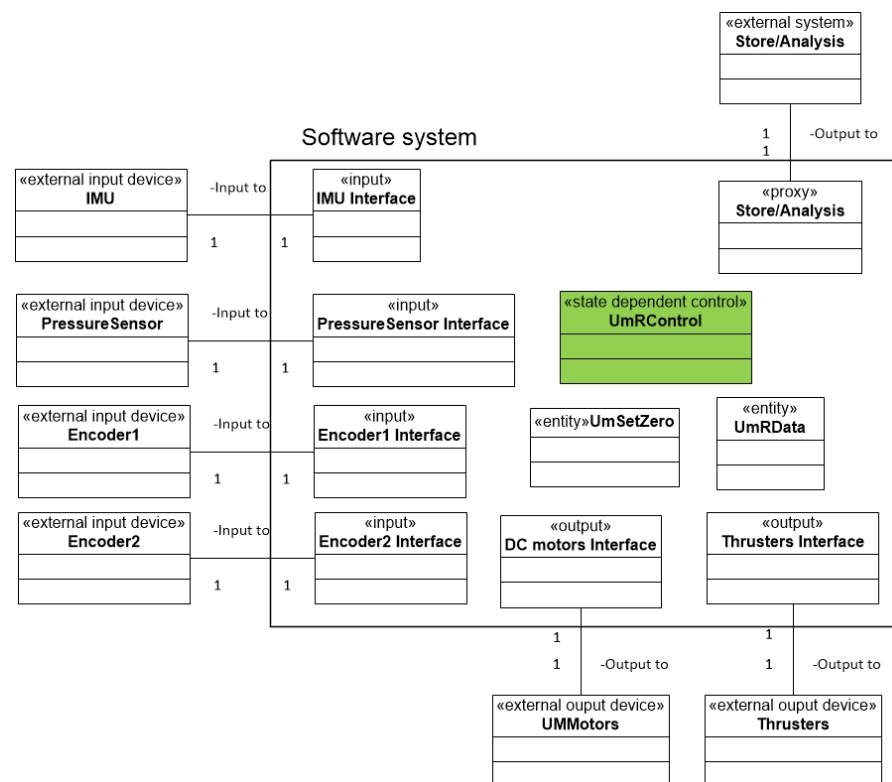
«external system»
Store/Analysis

1
1
-Output to

Software system

«external input device»
IMU

-Input to

1
1

«input»
IMU Interface

«proxy»
Store/Analysis

«external input device»
PressureSensor

-Input to

1
1

«input»
PressureSensor Interface

«state dependent control»
UmRControl

«external input device»
Encoder1

-Input to

1
1

«input»
Encoder1 Interface

«entity»UmSetZero

«entity»
UmRData

«external input device»
Encoder2

-Input to

1
1

«input»
Encoder2 Interface

«output»
DC motors Interface

«output»
Thrusters Interface

1
1
-Output to

1
1
-Output to

«external ouput device»
UMMotors

«external ouput device»
Thrusters